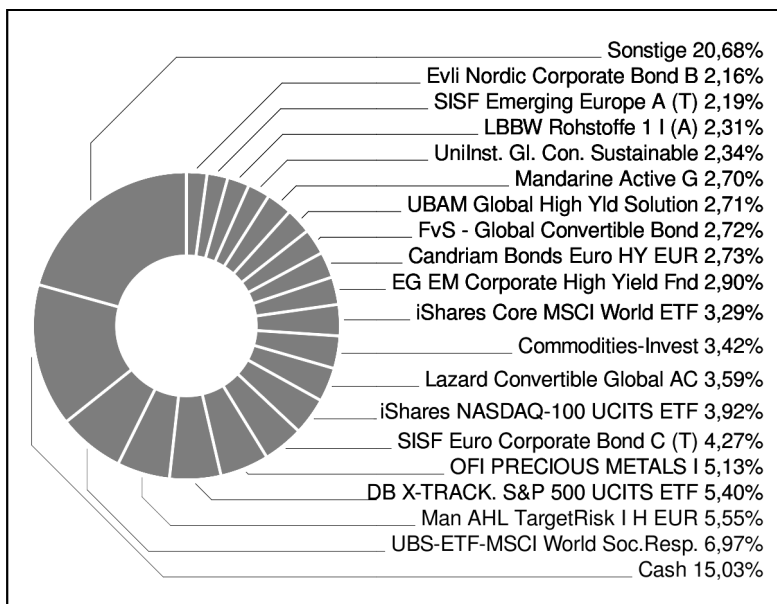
Sonstige 20,68%
Evli Nordic Corporate Bond B 2,16%
SISF Emerging Europe A (T) 2,19%
LBBW Rohstoffe 1 I (A) 2,31%
UniInst. Gl. Con. Sustainable 2,34%
Mandarine Active G 2,70%
UBAM Global High Yld Solution 2,71%
FvS - Global Convertible Bond 2,72%
Candriam Bonds Euro HY EUR 2,73%
EG EM Corporate High Yield Fnd 2,90%
iShares Core MSCI World ETF 3,29%
Commodities-Invest 3,42%
Lazard Convertible Global AC 3,59%
iShares NASDAQ-100 UCITS ETF 3,92%
SISF Euro Corporate Bond C (T) 4,27%
OFI PRECIOUS METALS I 5,13%
DB X-TRACK. S&P 500 UCITS ETF 5,40%
Man AHL TargetRisk I H EUR 5,55%
UBS-ETF-MSCI World Soc.Resp. 6,97%
Cash 15,03%